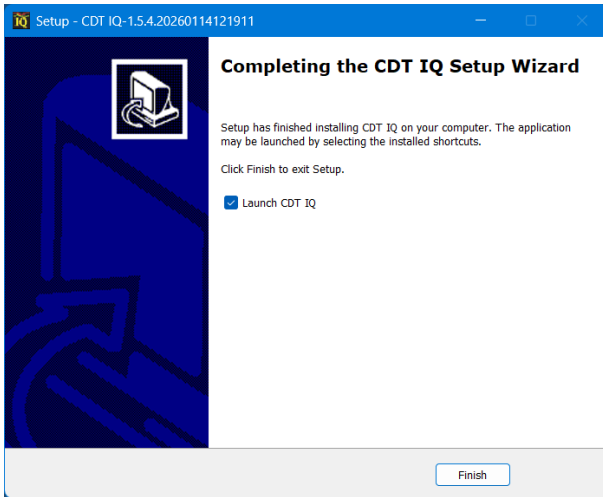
IQ Setup - CDT IQ-1.5.4.20260114121911

Completing the CDT IQ Setup Wizard

Setup has finished installing CDT IQ on your computer. The application may be launched by selecting the installed shortcuts.

Click Finish to exit Setup.

Launch CDT IQ

Finish